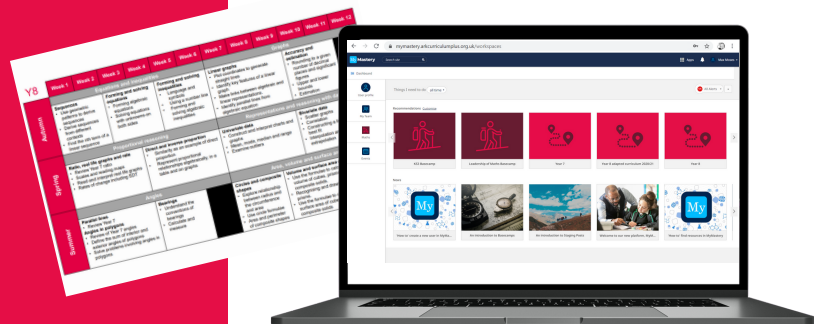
Y8

Week 1 | Week 2 | Week 3 | Week 4 | Week 5 | Week 6 | Week 7 | Week 8 | Week 9 | Week 10 | Week 11 | Week 12

Autumn

Sequences
Forming and solving equations
Forming and solving inequalities
Linear graphs
Accuracy and estimation

Spring

Ratio, real life graphs and rate
Direct and inverse proportion
Univariate data
Bivariate data

Summer

Parallel lines
Angles in polygons
Bearings
Circles and composite shapes
Volume and surface area

mymastery.arkcurriculumplus.org.uk/workspaces

MyMastery

Dashboard

Things I need to do

Recommendations

KS3 Bootcamp

Leadership of Maths Bootcamp

Year 7

Year 8 adapted curriculum

Year 8

News

My

My